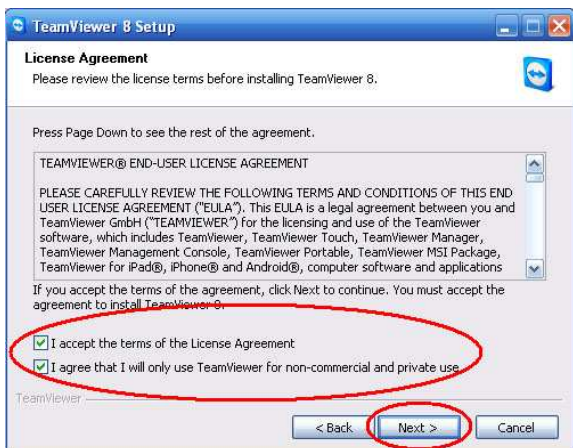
TeamViewer 8 Setup

License Agreement
Please review the license terms before installing TeamViewer 8.

Press Page Down to see the rest of the agreement.

TEAMVIEWER® END-USER LICENSE AGREEMENT

PLEASE CAREFULLY REVIEW THE FOLLOWING TERMS AND CONDITIONS OF THIS END USER LICENSE AGREEMENT ("EULA"). This EULA is a legal agreement between you and TeamViewer GmbH ("TEAMVIEWER") for the licensing and use of the TeamViewer software, which includes TeamViewer, TeamViewer Touch, TeamViewer Manager, TeamViewer Management Console, TeamViewer Portable, TeamViewer MSI Package, TeamViewer for iPad®, iPhone® and Android®, computer software and applications

If you accept the terms of the agreement, click Next to continue. You must accept the agreement to install TeamViewer 8.

I accept the terms of the License Agreement

I agree that I will only use TeamViewer for non-commercial and private use.

TeamViewer

< Back Next > Cancel